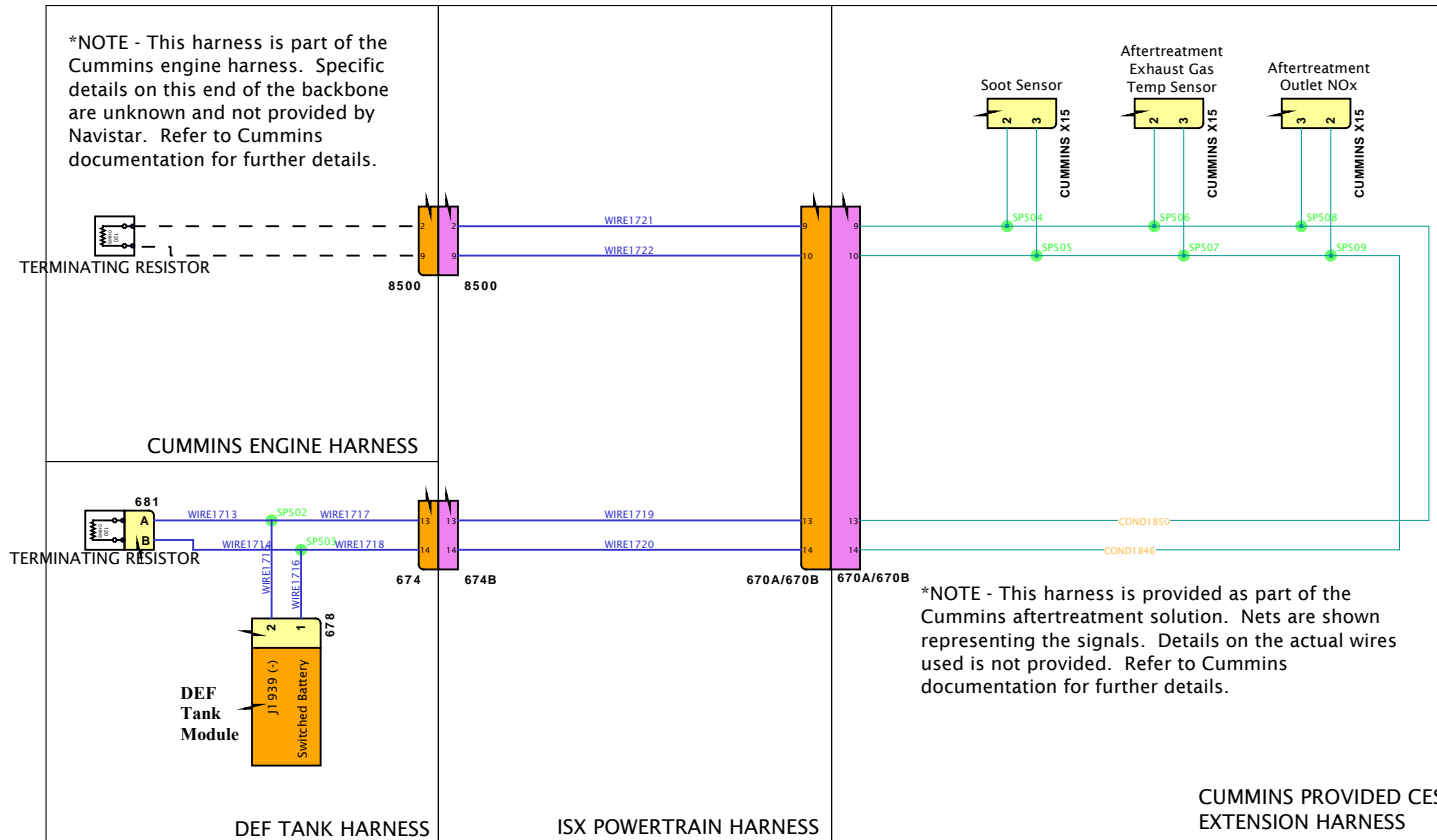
*NOTE - This harness is part of the Cummins engine harness. Specific details on this end of the backbone are unknown and not provided by Navistar. Refer to Cummins documentation for further details.

2
9
TERMINATING RESISTOR
1
2 2
9 9
8500 8500

CUMMINS ENGINE HARNESS

681
A
B
TERMINATING RESISTOR
WIRE1713
SP502
WIRE1717
WIRE1714
SP503
WIRE1718
WIRE1715
WIRE1716
13 13
14 14
674 674B
678
2 1
J1939 (-)
Switched Battery
DEF Tank Module

DEF TANK HARNESS

WIRE1721
WIRE1722
WIRE1719
WIRE1720
9 9
10 10
13 13
14 14
670A/670B 670A/670B

ISX POWERTRAIN HARNESS

Soot Sensor
2 3
CUMMINS X15
Aftertreatment Exhaust Gas Temp Sensor
2 3
CUMMINS X15
Aftertreatment Outlet NOx
3 2
CUMMINS X15
SP504
SP505
SP506
SP507
SP508
SP509
COND1850
COND1846

*NOTE - This harness is provided as part of the Cummins aftertreatment solution. Nets are shown representing the signals. Details on the actual wires used is not provided. Refer to Cummins documentation for further details.

CUMMINS PROVIDED CES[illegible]
EXTENSION HARNESS